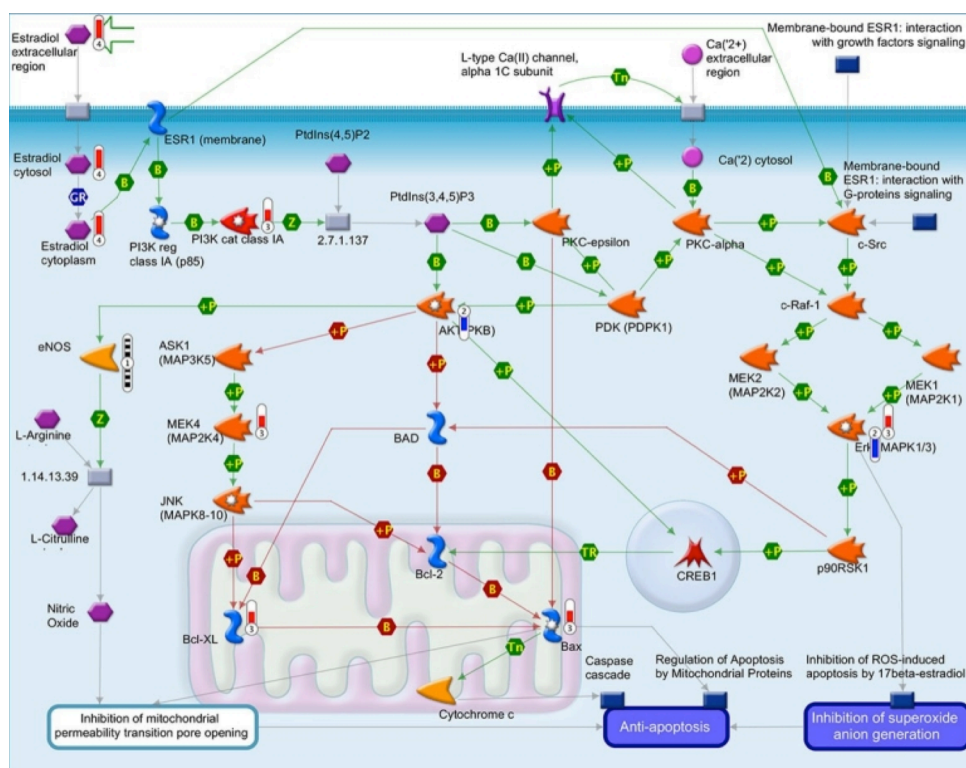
Estradiol extracellular region

4

Membrane-bound ESR1: interaction with growth factors signaling

L-type Ca(II) channel, alpha 1C subunit

Tn

Ca('2+) extracellular region

ESR1 (membrane)

PtdIns(4,5)P2

Estradiol cytosol

4

GR

B

B

+P

+P

Ca('2) cytosol

B

Membrane-bound ESR1: interaction with G-proteins signaling

Estradiol cytoplasm

4

PI3K reg class IA (p85)

B

PI3K cat class IA

3

Z

2.7.1.137

PtdIns(3,4,5)P3

B

PKC-epsilon

+P

PKC-alpha

+P

c-Src

B

B

+P

+P

+P

+P

PDK (PDPK1)

c-Raf-1

eNOS

1

+P

+P

AKT(PKB)

2

+P

ASK1 (MAP3K5)

+P

+P

+P

+P

MEK2 (MAP2K2)

MEK1 (MAP2K1)

Z

+P

+P

+P

L-Arginine

MEK4 (MAP2K4)

3

BAD

2

1

Erk MAPK1/3)

1.14.13.39

+P

B

+P

B

JNK (MAPK8-10)

+P

+P

L-Citrulline

+P

B

Bcl-2

TR

CREB1

+P

p90RSK1

B

Nitric Oxide

Bcl-XL

3

B

Bax

3

Tn

Caspase cascade

Regulation of Apoptosis by Mitochondrial Proteins

Inhibition of ROS-induced apoptosis by 17beta-estradiol

Cytochrome c

Inhibition of mitochondrial permeability transition pore opening

Anti-apoptosis

Inhibition of superoxide anion generation